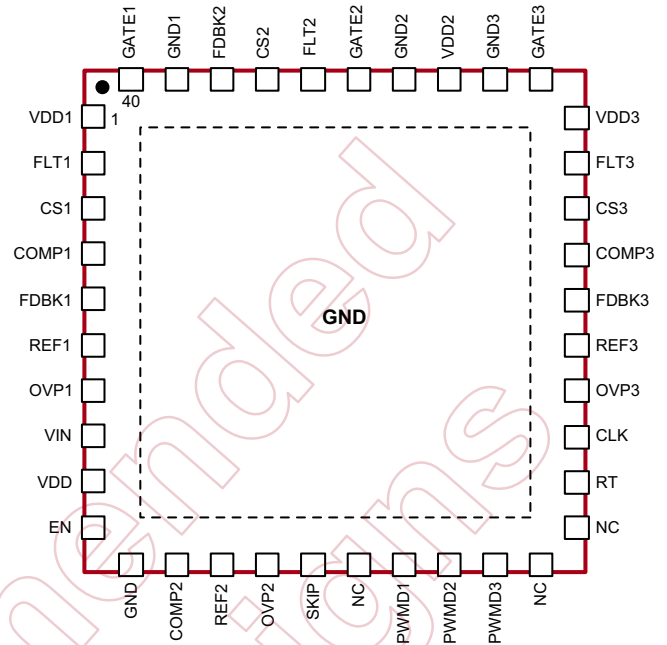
GATE1
GND1
FDBK2
CS2
FLT2
GATE2
GND2
VDD2
GND3
GATE3

40
1

VDD1
FLT1
CS1
COMP1
FDBK1
REF1
OVP1
VIN
VDD
EN

GND

VDD3
FLT3
CS3
COMP3
FDBK3
REF3
OVP3
CLK
RT
NC

GND
COMP2
REF2
OVP2
SKIP
NC
PWMD1
PWMD2
PWMD3
NC

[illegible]ended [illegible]